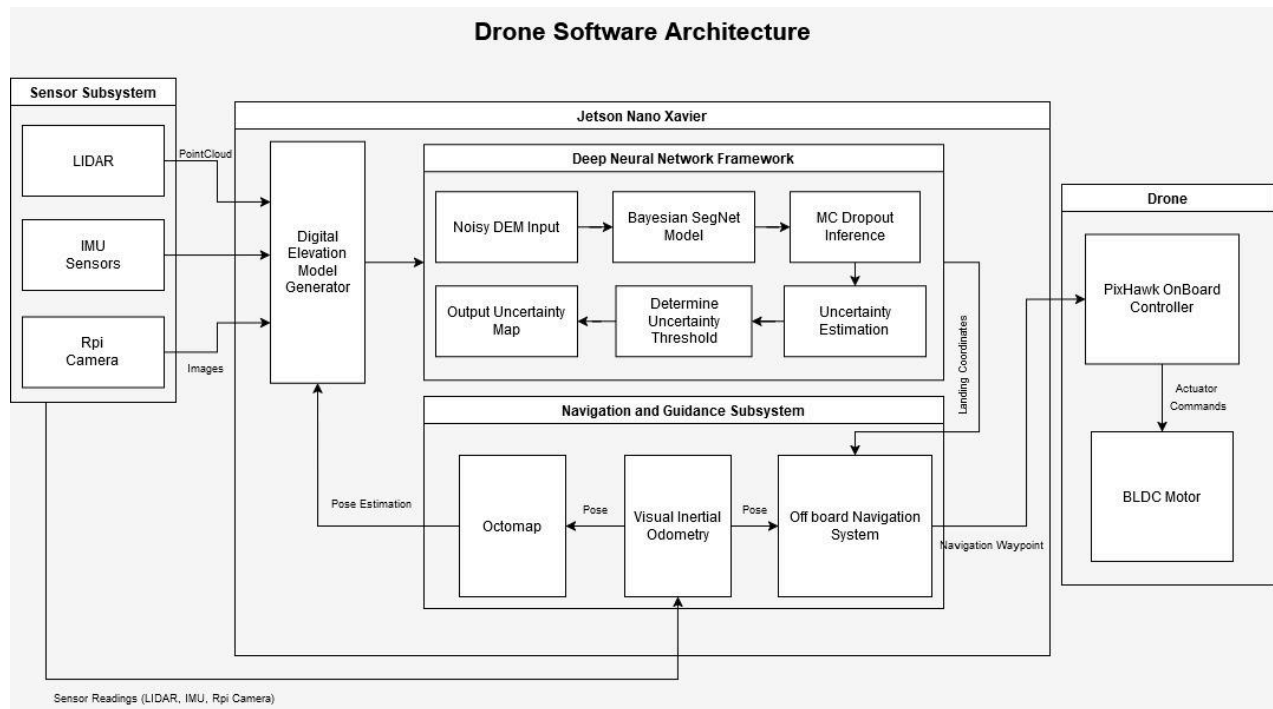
Drone Software Architecture

Sensor Subsystem

LIDAR

IMU Sensors

Rpi Camera

PointCloud

Images

Jetson Nano Xavier

Digital Elevation Model Generator

Deep Neural Network Framework

Noisy DEM Input

Bayesian SegNet Model

MC Dropout Inference

Uncertainty Estimation

Determine Uncertainty Threshold

Output Uncertainty Map

Landing Coordinates

Navigation and Guidance Subsystem

Octomap

Visual Inertial Odometry

Off board Navigation System

Pose

Pose

Pose Estimation

Navigation Waypoint

Drone

PixHawk OnBoard Controller

Actuator Commands

BLDC Motor

Sensor Readings (LIDAR, IMU, Rpi Camera)